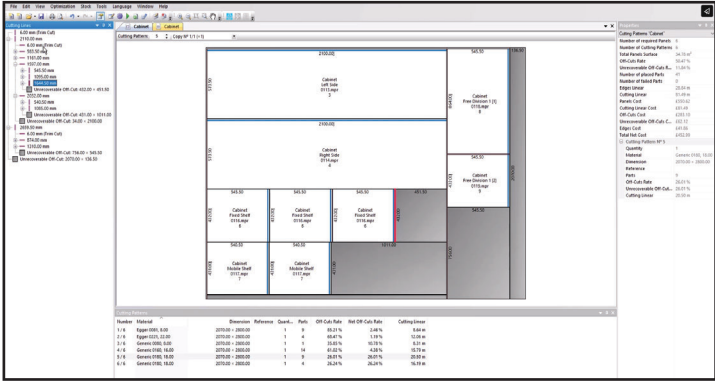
File Edit View Optimization Stock Tools Language Window Help

Cutting Lines

6.00 mm (Trim Cut)
2110.00 mm
6.00 mm (Trim Cut)
583.50 mm
1161.00 mm
1507.00 mm
545.50 mm
1095.00 mm
1044.00 mm
Unrecoverable Off-Cut: 422.00 × 493.50
2052.00 mm
545.50 mm
1090.00 mm
Unrecoverable Off-Cut: 431.00 × 1011.00
Unrecoverable Off-Cut: 34.00 × 2100.00
2699.00 mm
6.00 mm (Trim Cut)
874.00 mm
1210.00 mm
Unrecoverable Off-Cut: 756.00 × 545.50
Unrecoverable Off-Cut: 2070.00 × 136.50

Cabinet | Cabinet

Cutting Pattern: 5 Copy N° 1/1 (=1)

2100.00
545.50
Cabinet
Left Side
0113.mpr
3
2100.00
Cabinet
Right Side
0114.mpr
4
545.50
Cabinet
Free Division 1 [1]
0118.mpr
9
545.50
Cabinet
Free Division 1 [2]
0118.mpr
9
545.50
545.50
545.50
Cabinet
Fixed Shelf
0116.mpr
5
Cabinet
Fixed Shelf
0116.mpr
6
Cabinet
Fixed Shelf
0116.mpr
8
540.50
540.50
Cabinet
Mobile Shelf
0117.mpr
7
Cabinet
Mobile Shelf
0117.mpr
7

Properties

Cutting Pattern 'Cabinet'
Number of required Panels 6
Number of Cutting Patterns 6
Total Panels Surface 34.39 m²
Off-Cuts Rate 30.47 %
Unrecoverable Off-Cuts R... 11.89 %
Number of placed Parts 41
Number of failed Parts 0
Edges Linear 20.84 m
Cutting Linear 51.49 m
Panels Cost 4330.62
Cutting Linear Cost 481.44
Off-Cuts Cost 2283.10
Unrecoverable Off-Cuts C... 682.15
Edges Cost 641.06
Total Net Cost 4752.80
Cutting Pattern N° 5
Quantity 1
Material Generic 0180, 18.00
Dimension 2070.00 × 2800.00
Reference
Parts 9
Off-Cuts Rate 28.01 %
Unrecoverable Off-Cut... 26.01 %
Cutting Linear 20.36 m

Cutting Patterns

| Number | Material | Dimension | Reference | Quanti... | Parts | Off-Cuts Rate | Net Off-Cuts Rate | Cutting Linear |
|---|---|---|---|---|---|---|---|---|
| 1 / 6 | Egger 0081, 8.00 | 2070.00 × 2800.00 | | 1 | 9 | 55.21 % | 2.46 % | 9.44 m |
| 2 / 6 | Egger 0225, 22.00 | 2070.00 × 2800.00 | | 1 | 4 | 60.47 % | 1.9 % | 12.36 m |
| 3 / 6 | Generic 0080, 8.00 | 2070.00 × 2800.00 | | 1 | 1 | 75.83 % | 10.73 % | 8.1 m |
| 4 / 6 | Generic 0160, 16.00 | 2070.00 × 2800.00 | | 1 | 14 | 41.02 % | 4.38 % | 10.79 m |
| 5 / 6 | Generic 0180, 18.00 | 2070.00 × 2800.00 | | 1 | 9 | 26.01 % | 26.01 % | 20.36 m |
| 6 / 6 | Generic 0180, 18.00 | 2070.00 × 2800.00 | | 1 | 4 | 26.24 % | 26.24 % | 16.19 m |